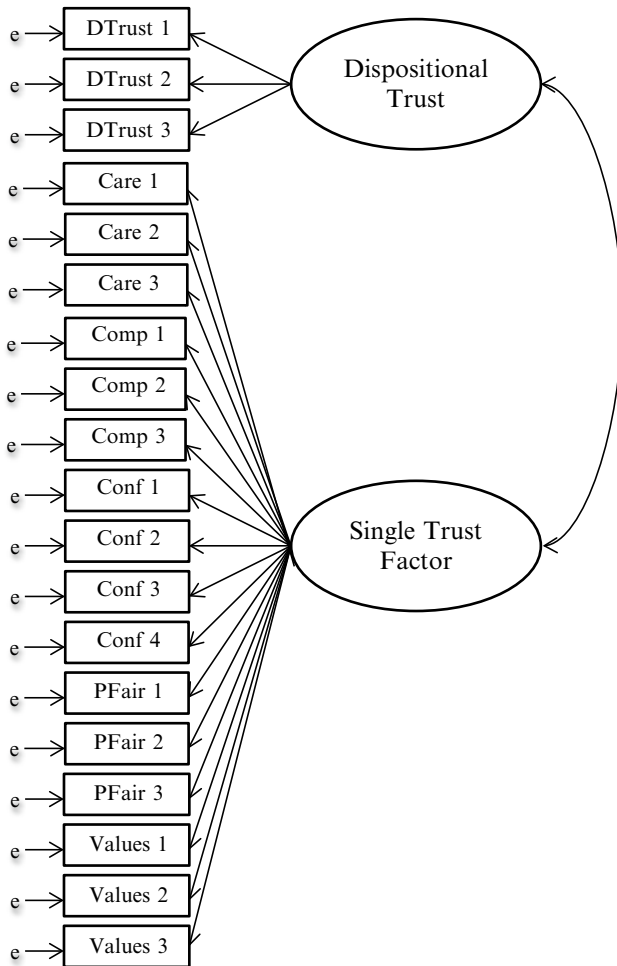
e DTrust 1
e DTrust 2
e DTrust 3
e Care 1
e Care 2
e Care 3
e Comp 1
e Comp 2
e Comp 3
e Conf 1
e Conf 2
e Conf 3
e Conf 4
e PFair 1
e PFair 2
e PFair 3
e Values 1
e Values 2
e Values 3

Dispositional Trust

Single Trust Factor